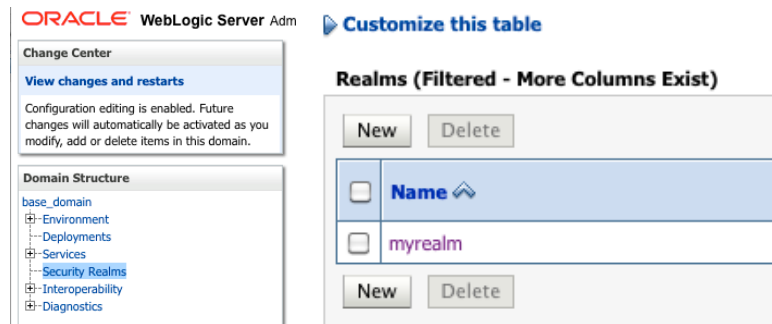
ORACLE WebLogic Server Adm

Change Center

View changes and restarts

Configuration editing is enabled. Future changes will automatically be activated as you modify, add or delete items in this domain.

Domain Structure

base_domain
Environment
Deployments
Services
Security Realms
Interoperability
Diagnostics

Customize this table

Realms (Filtered - More Columns Exist)

New Delete

| | Name |
|---|---|
| | myrealm |

New Delete